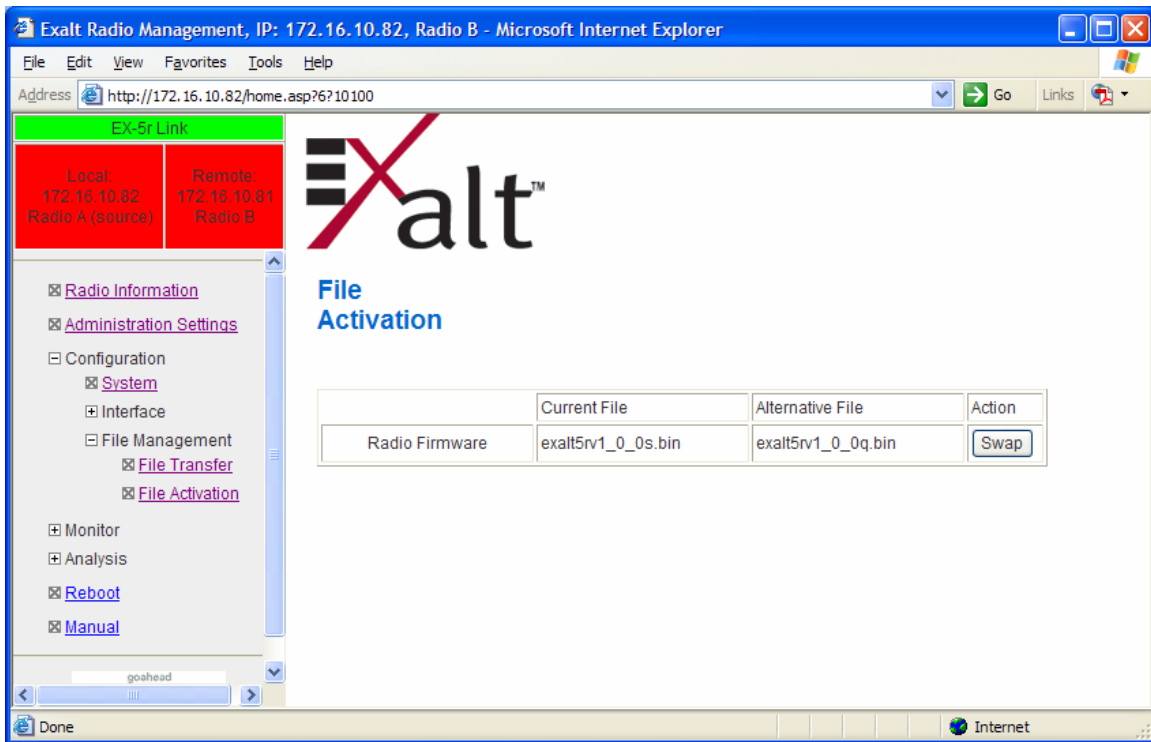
Exalt Radio Management, IP: 172.16.10.82, Radio B - Microsoft Internet Explorer

File Edit View Favorites Tools Help

Address http://172.16.10.82/home.asp?6?10100 Go Links

EX-5r Link

Local: 172.16.10.82 Radio A (source)

Remote: 172.16.10.81 Radio B

Radio Information
Administration Settings
Configuration
System
Interface
File Management
File Transfer
File Activation
Monitor
Analysis
Reboot
Manual

goahead

Exalt™

File Activation

| | Current File | Alternative File | Action |
|---|---|---|---|
| Radio Firmware | exalt5rv1_0_0s.bin | exalt5rv1_0_0q.bin | Swap |

Done

Internet